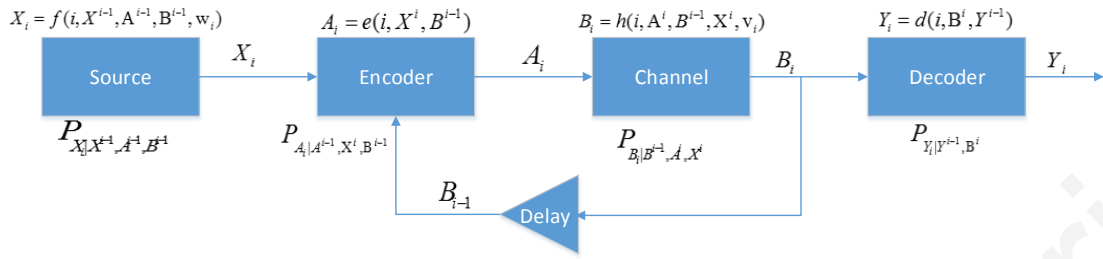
$X_i = f(i, X^{i-1}, \mathrm{A}^{i-1}, \mathrm{B}^{i-1}, \mathrm{w}_i)$

$A_i = e(i, X^i, B^{i-1})$

$B_i = h(i, \mathrm{A}^i, B^{i-1}, \mathrm{X}^i, \mathrm{v}_i)$

$Y_i = d(i, \mathrm{B}^i, Y^{i-1})$

Source

$X_i$

Encoder

$A_i$

Channel

$B_i$

Decoder

$Y_i$

$P_{X_i|X^{i-1}, A^{i-1}, B^{i-1}}$

$P_{A_i|A^{i-1}, \mathrm{X}^i, \mathrm{B}^{i-1}}$

$P_{B_i|B^{i-1}, A^i, X^i}$

$P_{Y_i|Y^{i-1}, \mathrm{B}^i}$

$B_{i-1}$

Delay